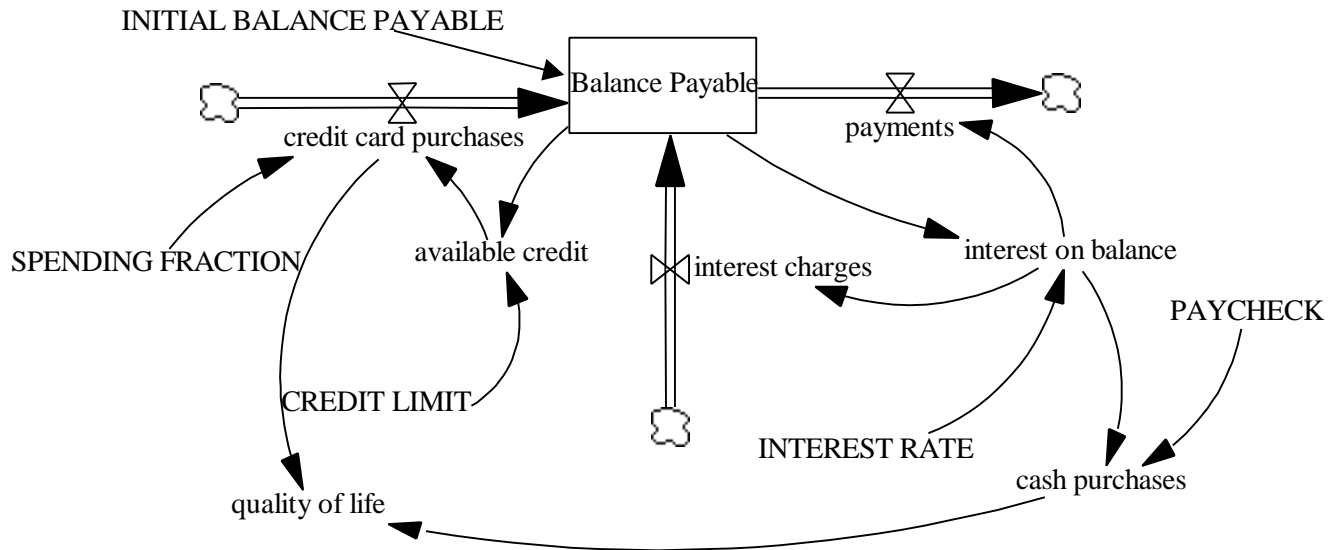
INITIAL BALANCE PAYABLE

Balance Payable

credit card purchases

payments

SPENDING FRACTION

available credit

interest charges

interest on balance

PAYCHECK

CREDIT LIMIT

INTEREST RATE

cash purchases

quality of life